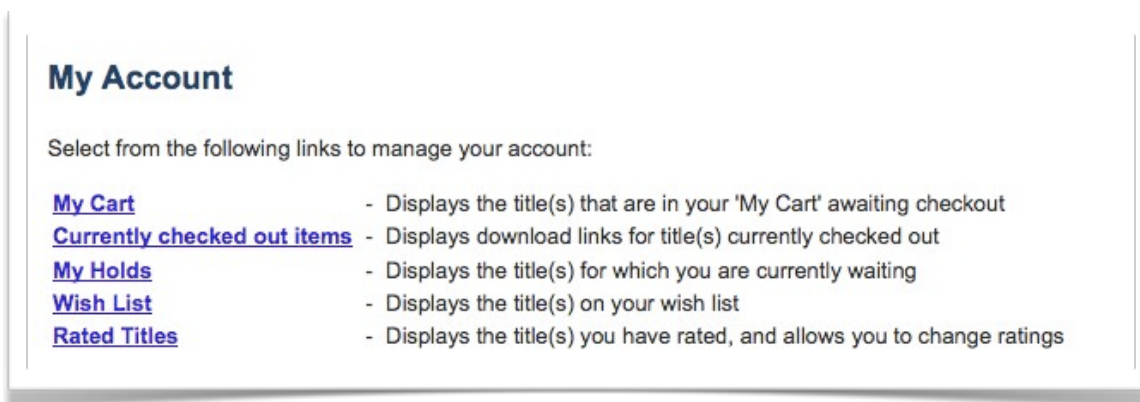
My Account

Select from the following links to manage your account:

My Cart - Displays the title(s) that are in your 'My Cart' awaiting checkout
Currently checked out items - Displays download links for title(s) currently checked out
My Holds - Displays the title(s) for which you are currently waiting
Wish List - Displays the title(s) on your wish list
Rated Titles - Displays the title(s) you have rated, and allows you to change ratings